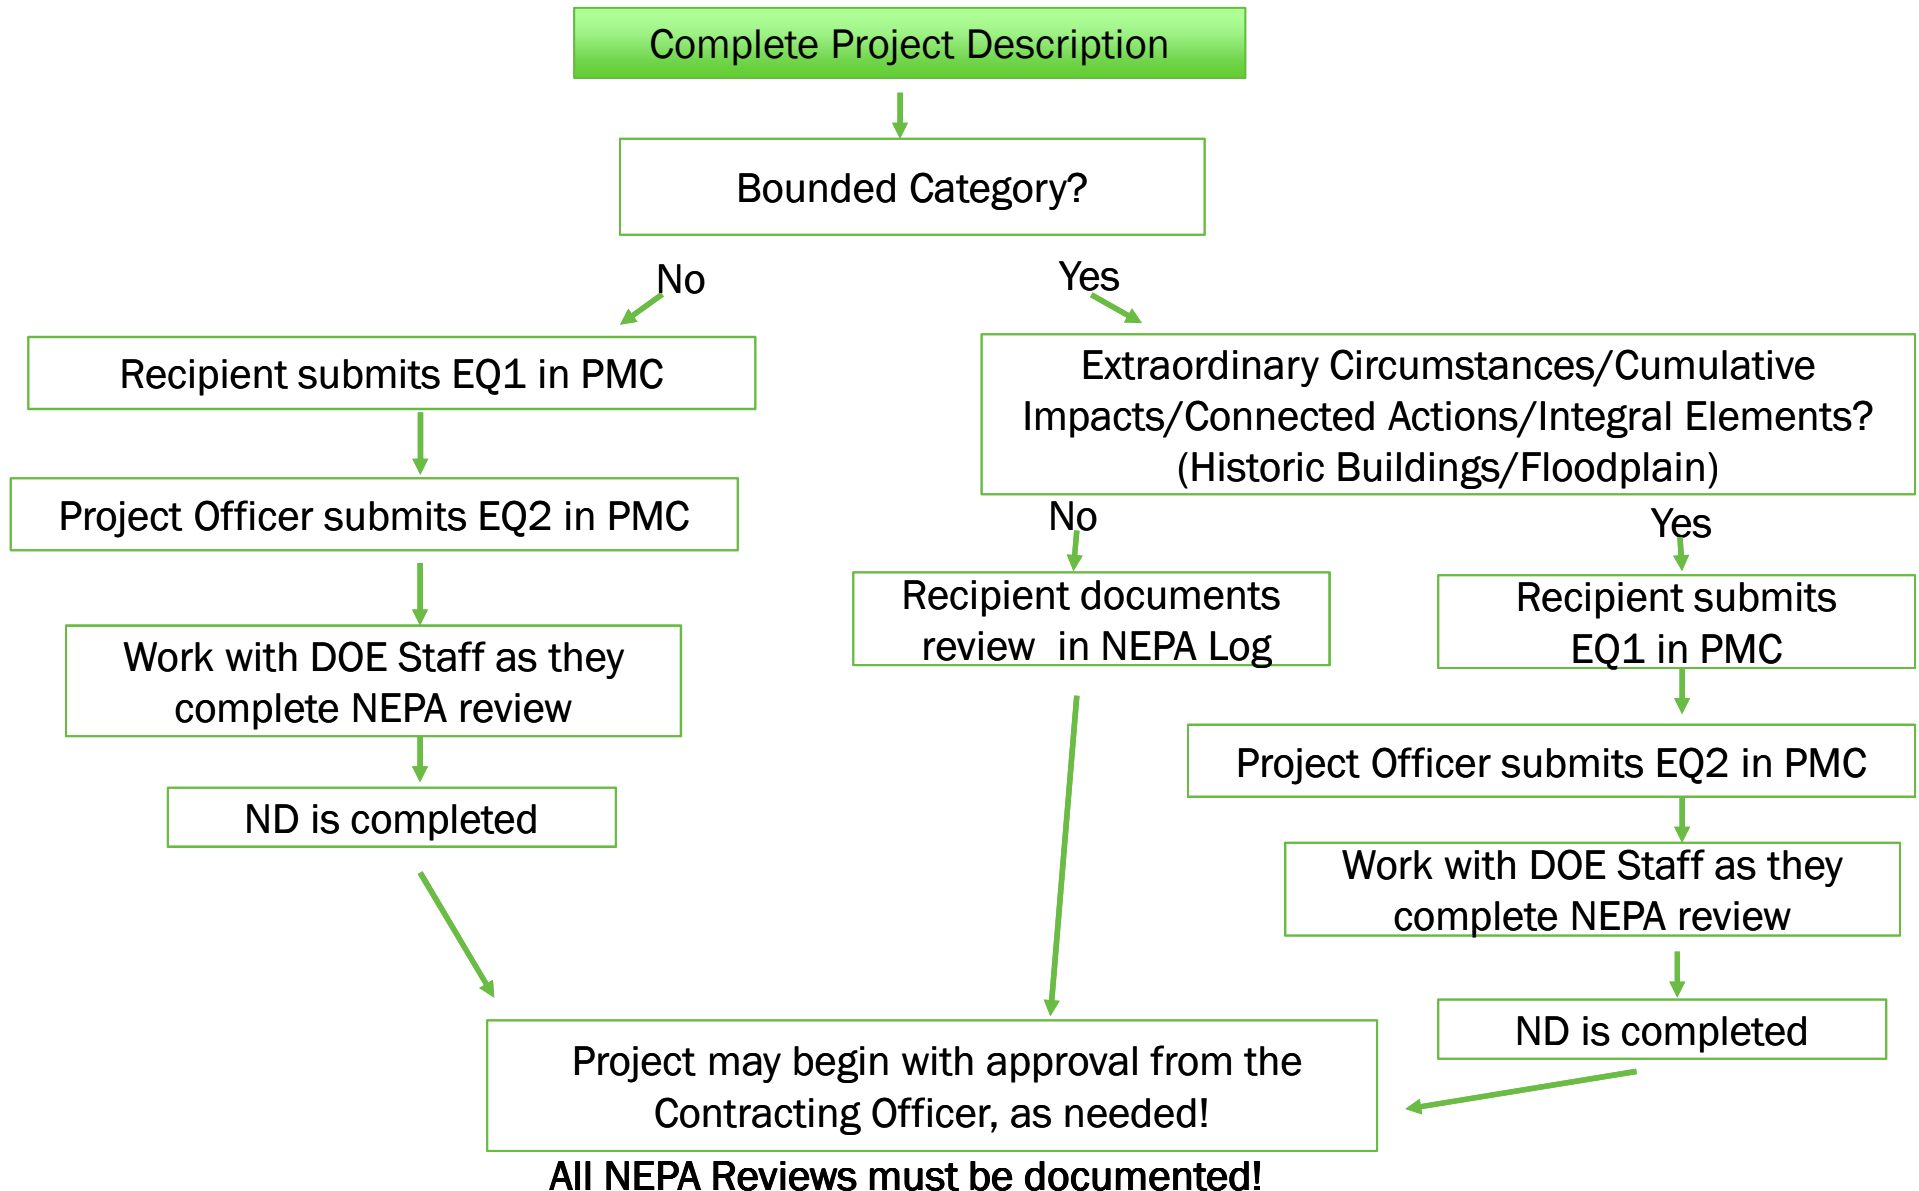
Complete Project Description

Bounded Category?

No

Yes

Recipient submits EQ1 in PMC

Project Officer submits EQ2 in PMC

Work with DOE Staff as they complete NEPA review

ND is completed

Extraordinary Circumstances/Cumulative Impacts/Connected Actions/Integral Elements? (Historic Buildings/Floodplain)

No

Yes

Recipient documents review in NEPA Log

Recipient submits EQ1 in PMC

Project Officer submits EQ2 in PMC

Work with DOE Staff as they complete NEPA review

ND is completed

Project may begin with approval from the Contracting Officer, as needed!

All NEPA Reviews must be documented!